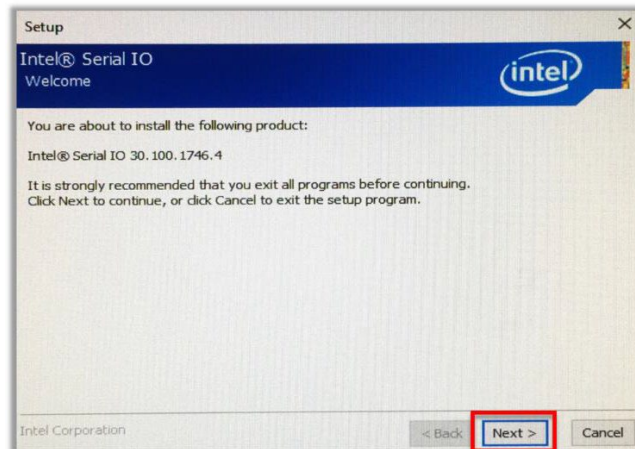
Setup
×
Intel® Serial IO
Welcome
intel

You are about to install the following product:

Intel® Serial IO 30.100.1746.4

It is strongly recommended that you exit all programs before continuing. Click Next to continue, or click Cancel to exit the setup program.

Intel Corporation
< Back
Next >
Cancel